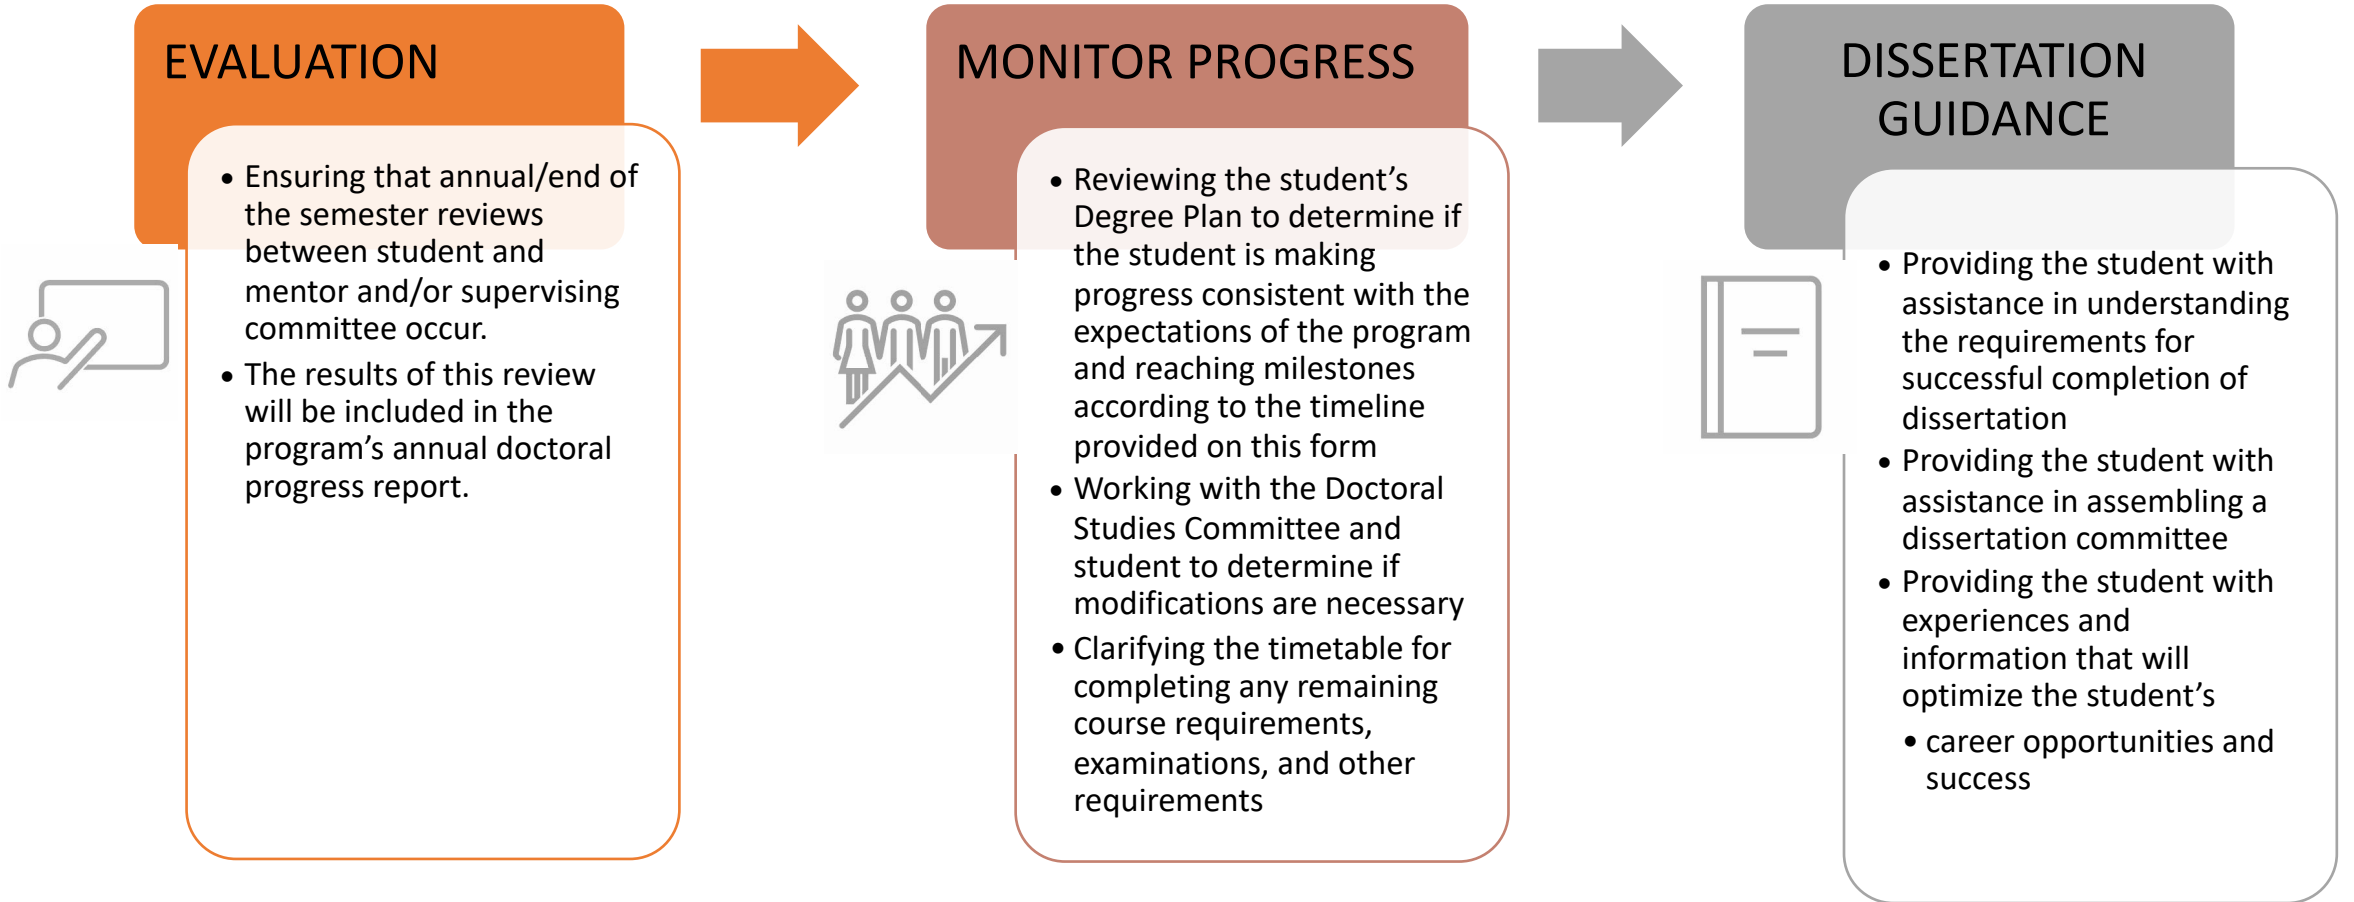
EVALUATION

• Ensuring that annual/end of the semester reviews between student and mentor and/or supervising committee occur.
• The results of this review will be included in the program's annual doctoral progress report.

MONITOR PROGRESS

• Reviewing the student's Degree Plan to determine if the student is making progress consistent with the expectations of the program and reaching milestones according to the timeline provided on this form
• Working with the Doctoral Studies Committee and student to determine if modifications are necessary
• Clarifying the timetable for completing any remaining course requirements, examinations, and other requirements

DISSERTATION GUIDANCE

• Providing the student with assistance in understanding the requirements for successful completion of dissertation
• Providing the student with assistance in assembling a dissertation committee
• Providing the student with experiences and information that will optimize the student's
• career opportunities and success